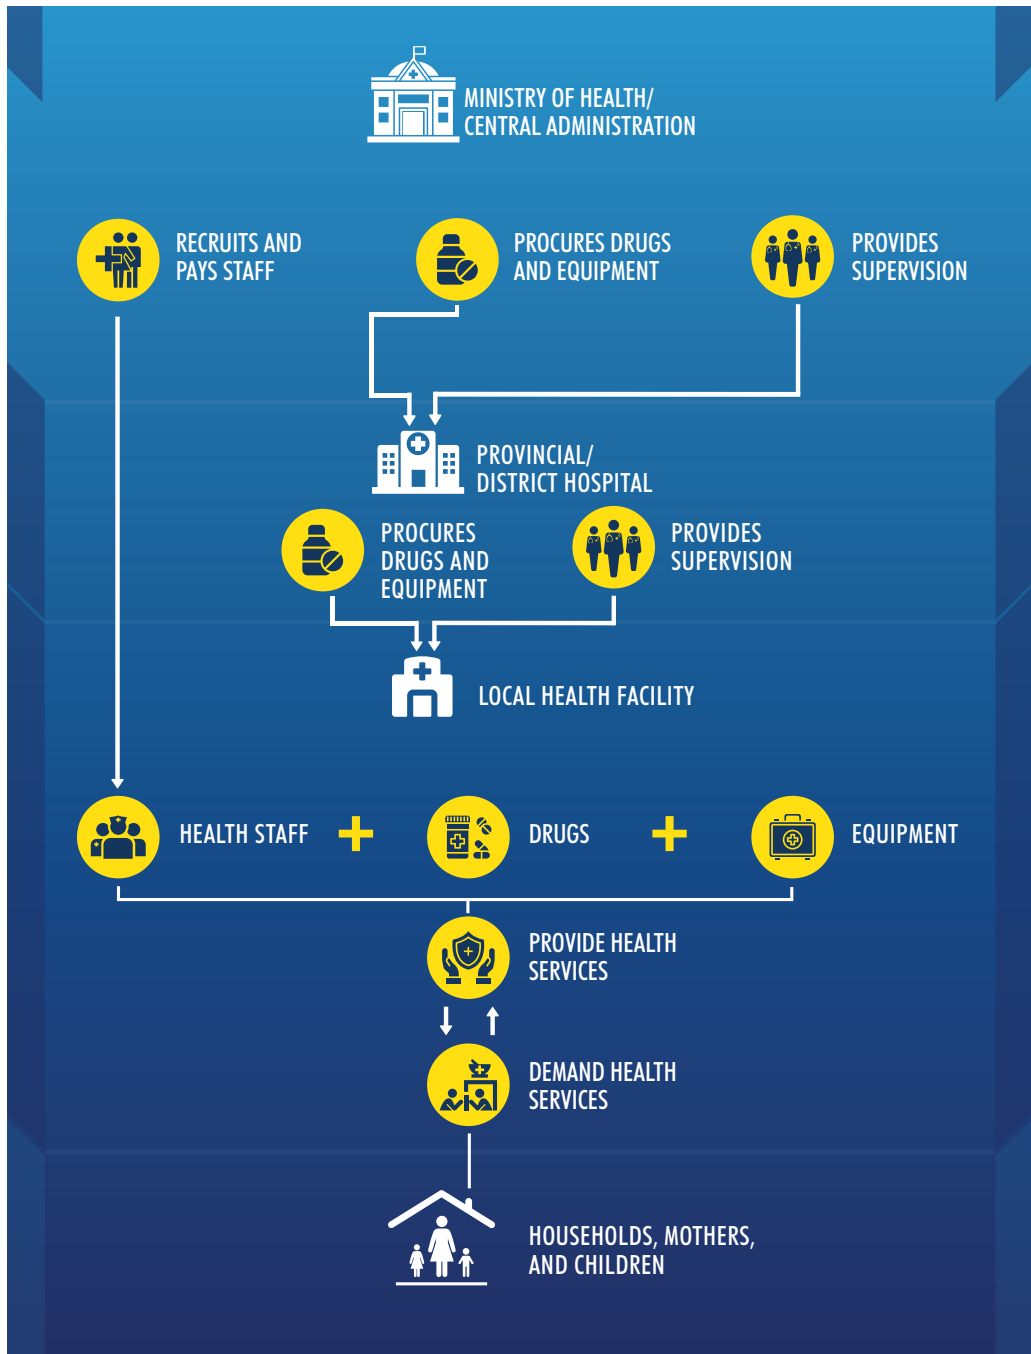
MINISTRY OF HEALTH/ CENTRAL ADMINISTRATION

RECRUITS AND PAYS STAFF

PROCURES DRUGS AND EQUIPMENT

PROVIDES SUPERVISION

PROVINCIAL/ DISTRICT HOSPITAL

PROCURES DRUGS AND EQUIPMENT

PROVIDES SUPERVISION

LOCAL HEALTH FACILITY

HEALTH STAFF + DRUGS + EQUIPMENT

PROVIDE HEALTH SERVICES

DEMAND HEALTH SERVICES

HOUSEHOLDS, MOTHERS, AND CHILDREN